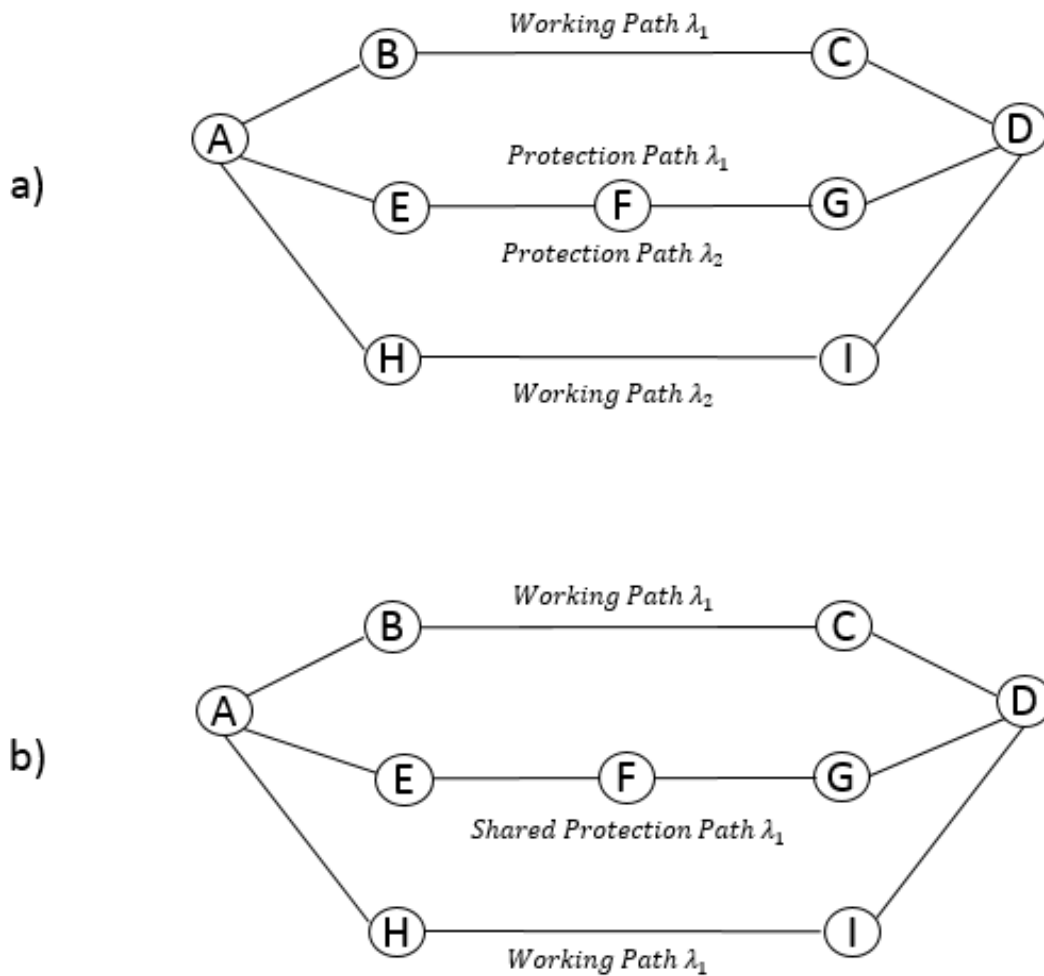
a)

Working Path $\lambda_1$

B C

A D

Protection Path $\lambda_1$

E F G

Protection Path $\lambda_2$

H I

Working Path $\lambda_2$

b)

Working Path $\lambda_1$

B C

A D

E F G

Shared Protection Path $\lambda_1$

H I

Working Path $\lambda_1$